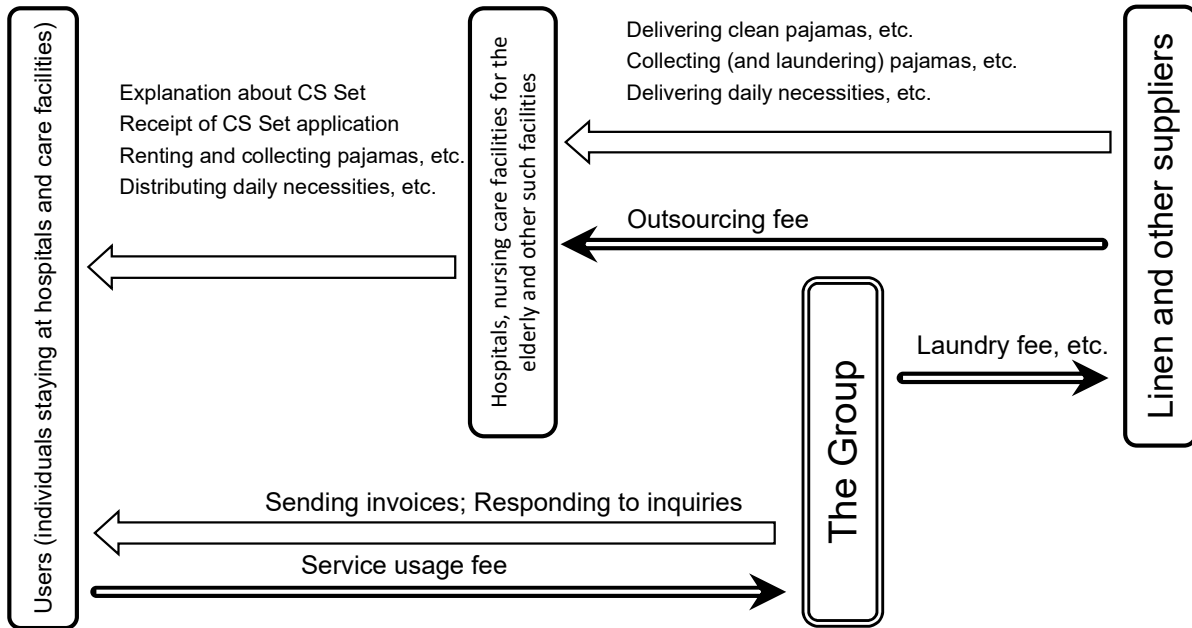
Users (individuals staying at hospitals and care facilities)

Explanation about CS Set
Receipt of CS Set application
Renting and collecting pajamas, etc.
Distributing daily necessities, etc.

Hospitals, nursing care facilities for the elderly and other such facilities

Delivering clean pajamas, etc.
Collecting (and laundering) pajamas, etc.
Delivering daily necessities, etc.

Outsourcing fee

Linen and other suppliers

The Group

Laundry fee, etc.

Sending invoices; Responding to inquiries

Service usage fee